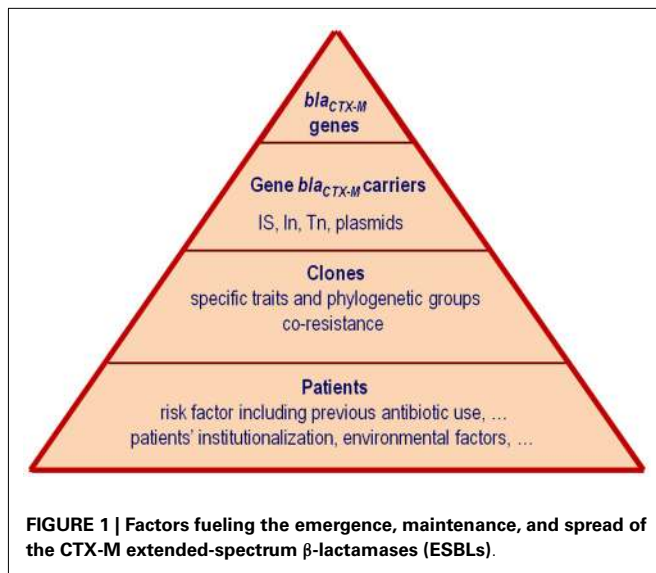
$bla_{CTX\text{-}M}$ genes

Gene $bla_{CTX\text{-}M}$ carriers

IS, In, Tn, plasmids

Clones

specific traits and phylogenetic groups co-resistance

Patients

risk factor including previous antibiotic use, … patients' institutionalization, environmental factors, …

FIGURE 1 | Factors fueling the emergence, maintenance, and spread of the CTX-M extended-spectrum β-lactamases (ESBLs).